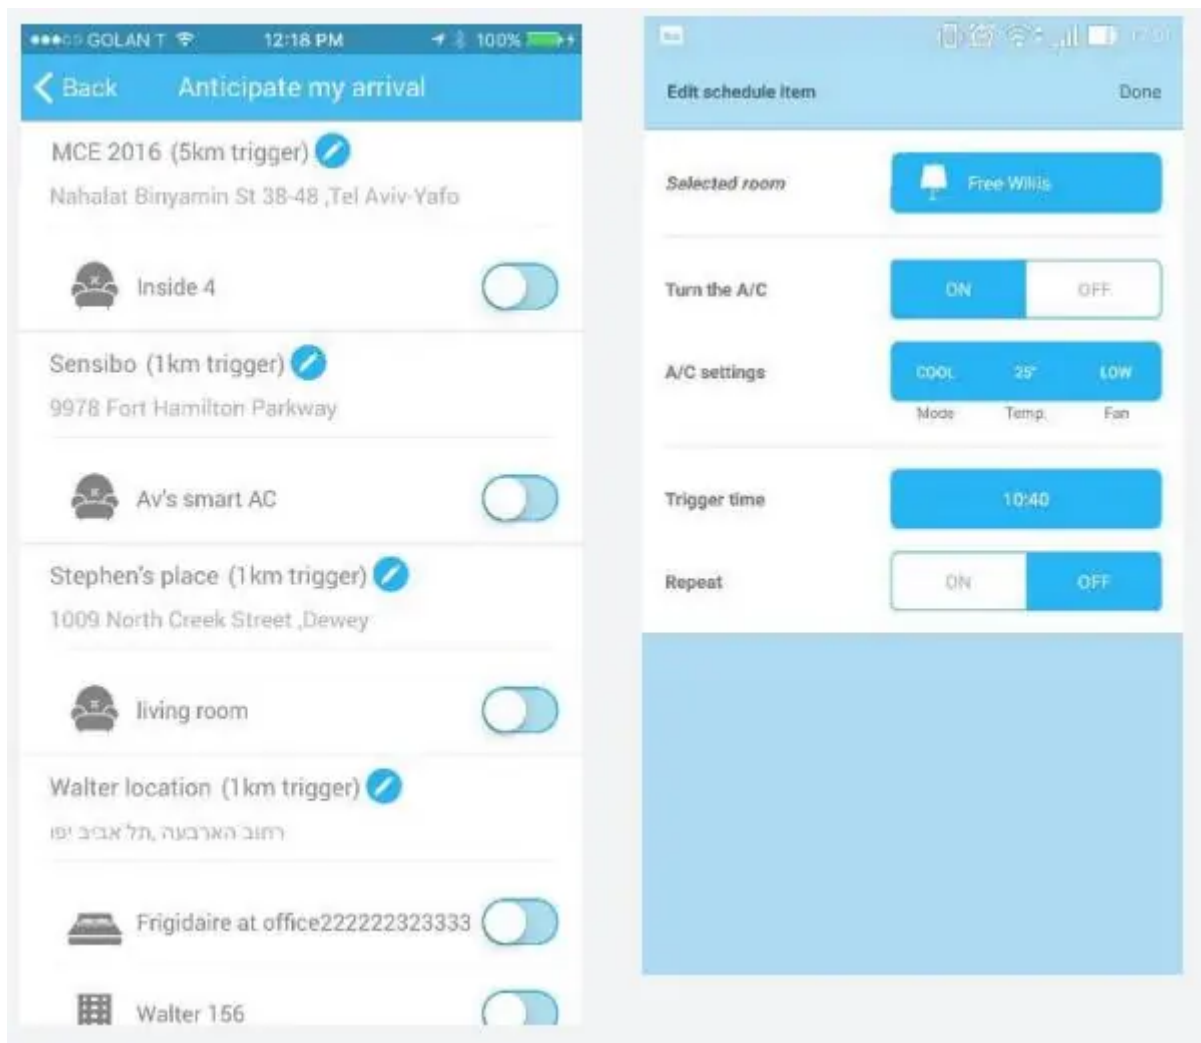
●●●○○ GOLAN T 12:18 PM 100%

Back Anticipate my arrival

MCE 2016 (5km trigger)
Nahalat Binyamin St 38-48 ,Tel Aviv-Yafo

Inside 4

Sensibo (1km trigger)
9978 Fort Hamilton Parkway

Av's smart AC

Stephen's place (1km trigger)
1009 North Creek Street ,Dewey

living room

Walter location (1km trigger)
רחוב הארבעה ,תל אביב יפו

Frigidaire at office222222323333

Walter 156

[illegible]

Edit schedule item Done

Selected room Free Wilkis

Turn the A/C ON OFF

A/C settings COOL 25° LOW
Mode Temp. Fan

Trigger time 10:40

Repeat ON OFF